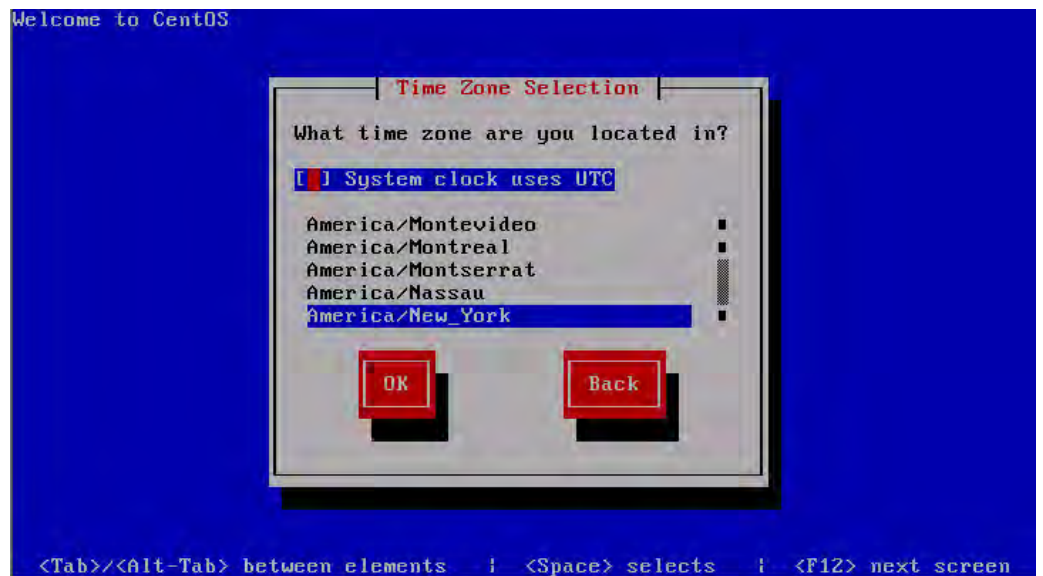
Welcome to CentOS

Time Zone Selection

What time zone are you located in?

[ ] System clock uses UTC

America/Montevideo
America/Montreal
America/Montserrat
America/Nassau
America/New_York

OK

Back

<Tab>/<Alt-Tab> between elements | <Space> selects | <F12> next screen